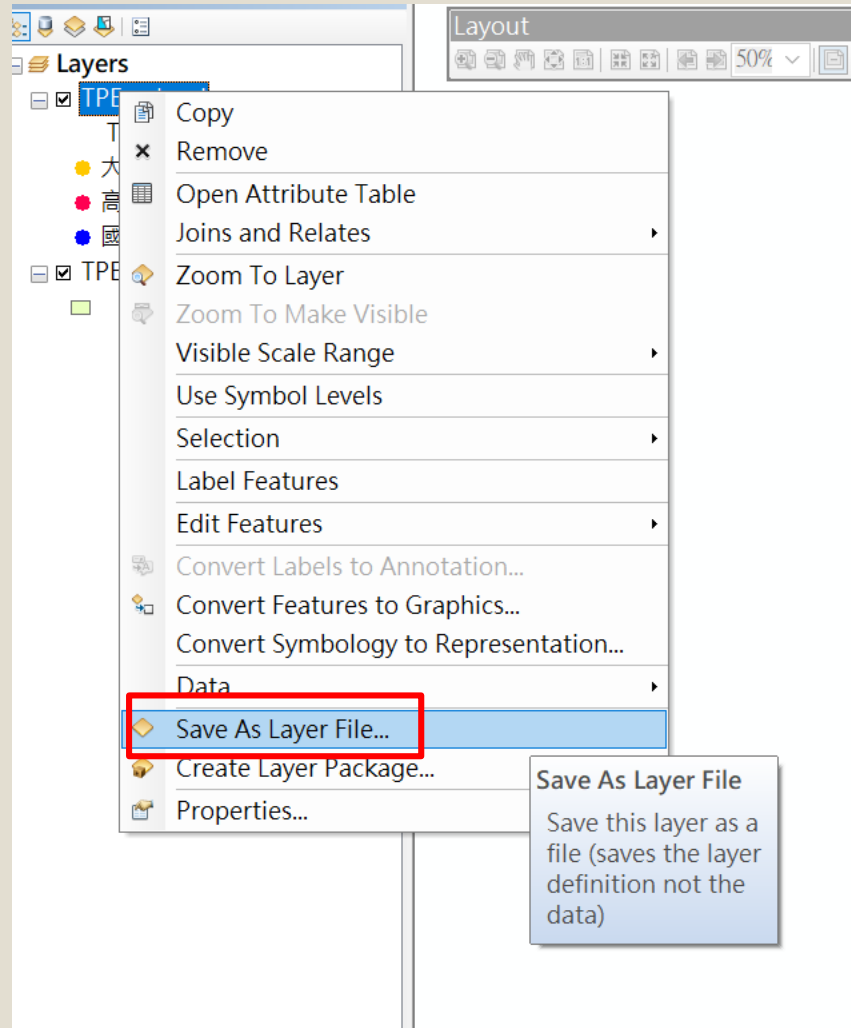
Layers
TPE
T
大
高
國
TPE

Layout
50%

Copy
Remove
Open Attribute Table
Joins and Relates
Zoom To Layer
Zoom To Make Visible
Visible Scale Range
Use Symbol Levels
Selection
Label Features
Edit Features
Convert Labels to Annotation...
Convert Features to Graphics...
Convert Symbology to Representation...
Data
Save As Layer File...
Create Layer Package...
Properties...

Save As Layer File
Save this layer as a file (saves the layer definition not the data)